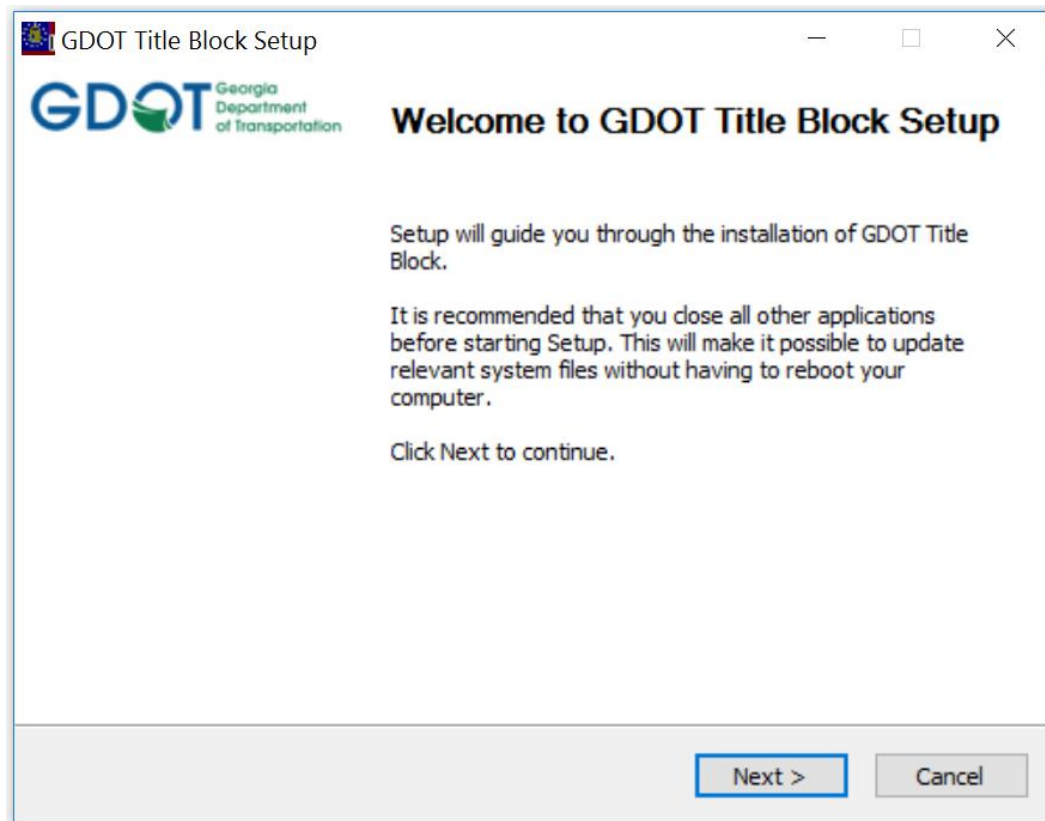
GDOT Title Block Setup

GDOT Georgia Department of Transportation

Welcome to GDOT Title Block Setup

Setup will guide you through the installation of GDOT Title Block.

It is recommended that you close all other applications before starting Setup. This will make it possible to update relevant system files without having to reboot your computer.

Click Next to continue.

Next >

Cancel